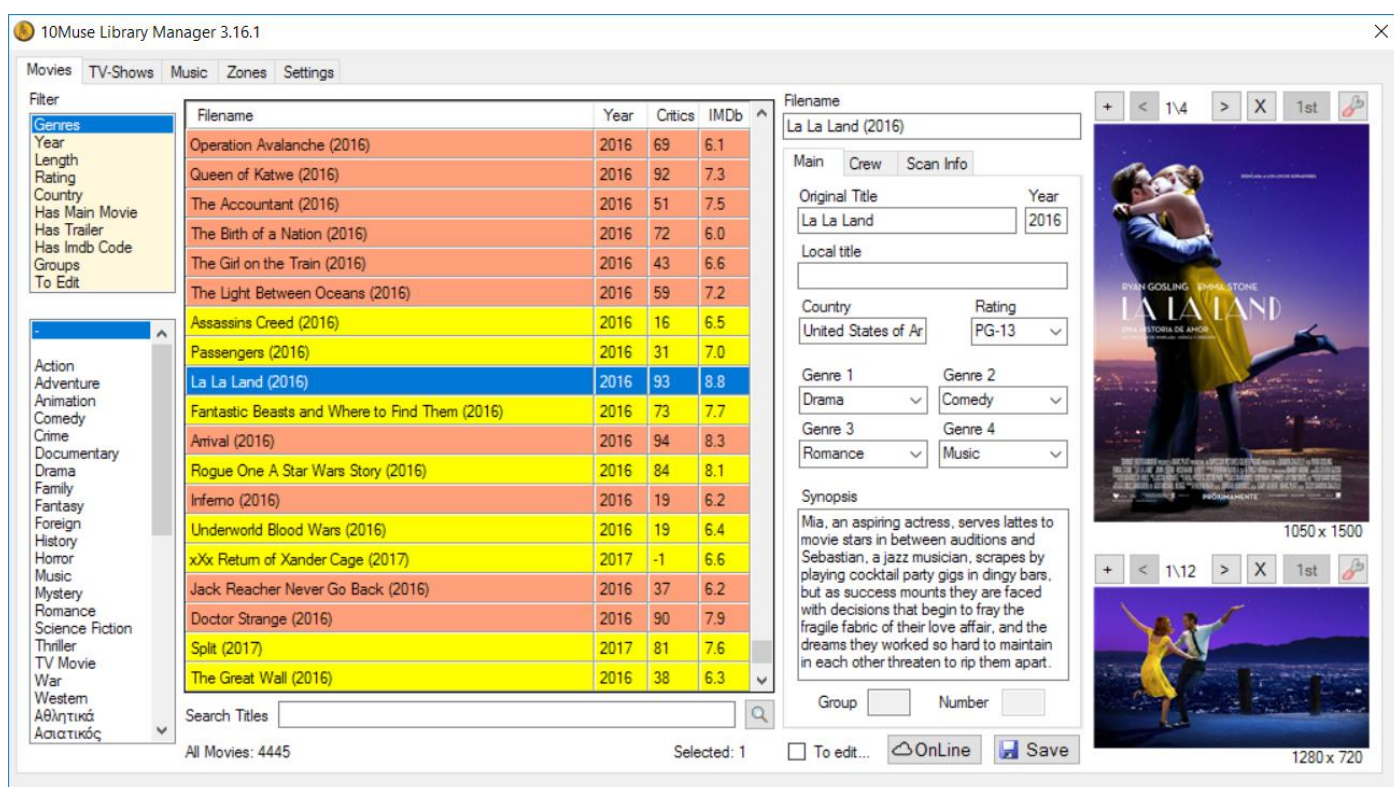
10Muse Library Manager 3.16.1

Movies TV-Shows Music Zones Settings

Filter
Genres
Year
Length
Rating
Country
Has Main Movie
Has Trailer
Has Imdb Code
Groups
To Edit

-
Action
Adventure
Animation
Comedy
Crime
Documentary
Drama
Family
Fantasy
Foreign
History
Horror
Music
Mystery
Romance
Science Fiction
Thriller
TV Movie
War
Western
Αθλητικά
Ασιατικός

| Filename | Year | Critics | IMDb |
|---|---|---|---|
| Operation Avalanche (2016) | 2016 | 69 | 6.1 |
| Queen of Katwe (2016) | 2016 | 92 | 7.3 |
| The Accountant (2016) | 2016 | 51 | 7.5 |
| The Birth of a Nation (2016) | 2016 | 72 | 6.0 |
| The Girl on the Train (2016) | 2016 | 43 | 6.6 |
| The Light Between Oceans (2016) | 2016 | 59 | 7.2 |
| Assassins Creed (2016) | 2016 | 16 | 6.5 |
| Passengers (2016) | 2016 | 31 | 7.0 |
| La La Land (2016) | 2016 | 93 | 8.8 |
| Fantastic Beasts and Where to Find Them (2016) | 2016 | 73 | 7.7 |
| Arrival (2016) | 2016 | 94 | 8.3 |
| Rogue One A Star Wars Story (2016) | 2016 | 84 | 8.1 |
| Inferno (2016) | 2016 | 19 | 6.2 |
| Underworld Blood Wars (2016) | 2016 | 19 | 6.4 |
| xXx Return of Xander Cage (2017) | 2017 | -1 | 6.6 |
| Jack Reacher Never Go Back (2016) | 2016 | 37 | 6.2 |
| Doctor Strange (2016) | 2016 | 90 | 7.9 |
| Split (2017) | 2017 | 81 | 7.6 |
| The Great Wall (2016) | 2016 | 38 | 6.3 |

Search Titles
All Movies: 4445 Selected: 1

Filename
La La Land (2016)
Main Crew Scan Info
Original Title Year
La La Land 2016
Local title
Country Rating
United States of Ar PG-13
Genre 1 Genre 2
Drama Comedy
Genre 3 Genre 4
Romance Music
Synopsis
Mia, an aspiring actress, serves lattes to movie stars in between auditions and Sebastian, a jazz musician, scrapes by playing cocktail party gigs in dingy bars, but as success mounts they are faced with decisions that begin to fray the fragile fabric of their love affair, and the dreams they worked so hard to maintain in each other threaten to rip them apart.
Group Number
To edit... OnLine Save

+ < 1\4 > X 1st
RYAN GOSLING EMMA STONE
LA LA LAND
1050 x 1500
+ < 1\12 > X 1st
1280 x 720